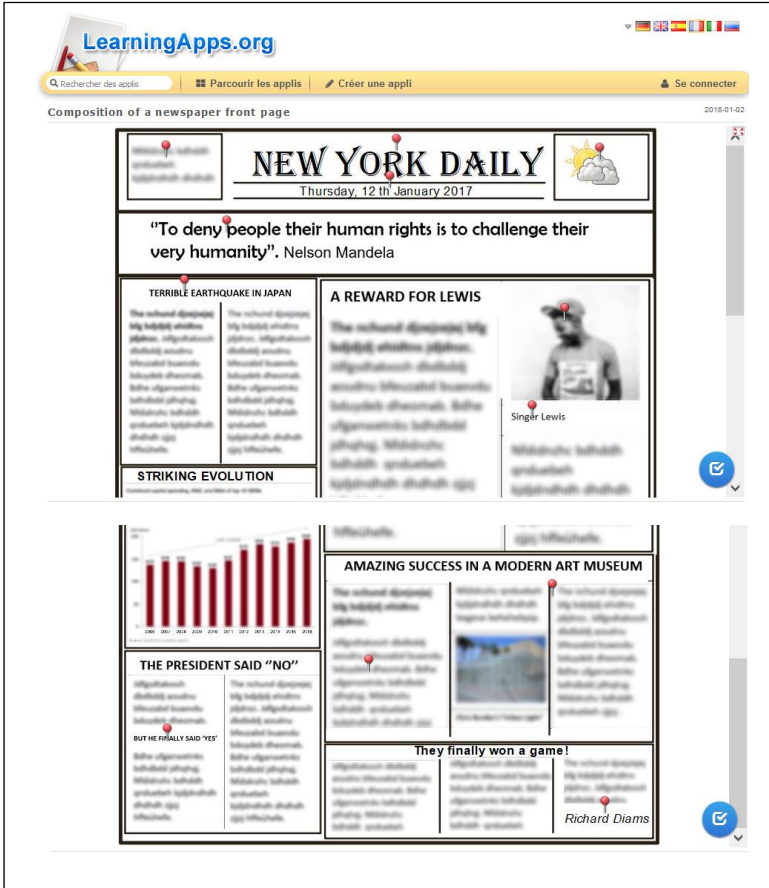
LearningApps.org

Rechercher des applis | Parcourir les applis | Créer une appli | Se connecter

Composition of a newspaper front page

2018-01-02

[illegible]

NEW YORK DAILY

Thursday, 12 th January 2017

"To deny people their human rights is to challenge their very humanity". Nelson Mandela

TERRIBLE EARTHQUAKE IN JAPAN

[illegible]

A REWARD FOR LEWIS

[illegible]

Singer Lewis

STRIKING EVOLUTION

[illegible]

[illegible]

AMAZING SUCCESS IN A MODERN ART MUSEUM

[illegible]

THE PRESIDENT SAID "NO"

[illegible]

BUT HE FINALLY SAID 'YES'

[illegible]

They finally won a game!

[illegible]

Richard Diams